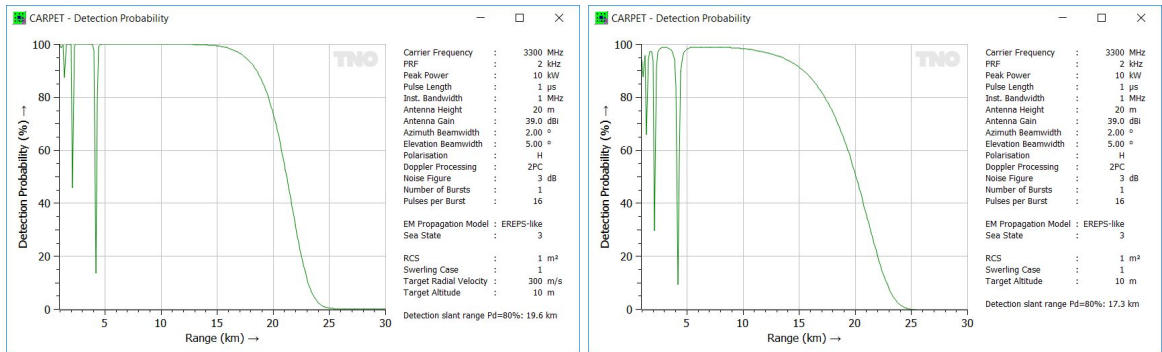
CARPET - Detection Probability

TNO

Detection Probability (%) →

100
80
60
40
20
0

0 5 10 15 20 25 30

Range (km) →

| | | | |
|---|---|---|---|
| Carrier Frequency | : | 3300 | MHz |
| PRF | : | 2 | kHz |
| Peak Power | : | 10 | kW |
| Pulse Length | : | 1 | μs |
| Inst. Bandwidth | : | 1 | MHz |
| Antenna Height | : | 20 | m |
| Antenna Gain | : | 39.0 | dBi |
| Azimuth Beamwidth | : | 2.00 | ° |
| Elevation Beamwidth | : | 5.00 | ° |
| Polarisation | : | H | |
| Doppler Processing | : | 2PC | |
| Noise Figure | : | 3 | dB |
| Number of Bursts | : | 1 | |
| Pulses per Burst | : | 16 | |

EM Propagation Model : EREPS-like
Sea State : 3

| | | | |
|---|---|---|---|
| RCS | : | 1 | m² |
| Swerling Case | : | 1 | |
| Target Radial Velocity | : | 300 | m/s |
| Target Altitude | : | 10 | m |

Detection slant range Pd=80%: 19.6 km

CARPET - Detection Probability

TNO

Detection Probability (%) →

100
80
60
40
20
0

0 5 10 15 20 25 30

Range (km) →

| | | | |
|---|---|---|---|
| Carrier Frequency | : | 3300 | MHz |
| PRF | : | 2 | kHz |
| Peak Power | : | 10 | kW |
| Pulse Length | : | 1 | μs |
| Inst. Bandwidth | : | 1 | MHz |
| Antenna Height | : | 20 | m |
| Antenna Gain | : | 39.0 | dBi |
| Azimuth Beamwidth | : | 2.00 | ° |
| Elevation Beamwidth | : | 5.00 | ° |
| Polarisation | : | H | |
| Doppler Processing | : | 2PC | |
| Noise Figure | : | 3 | dB |
| Number of Bursts | : | 1 | |
| Pulses per Burst | : | 16 | |

EM Propagation Model : EREPS-like
Sea State : 3

| | | | |
|---|---|---|---|
| RCS | : | 1 | m² |
| Swerling Case | : | 1 | |
| Target Altitude | : | 10 | m |

Detection slant range Pd=80%: 17.3 km